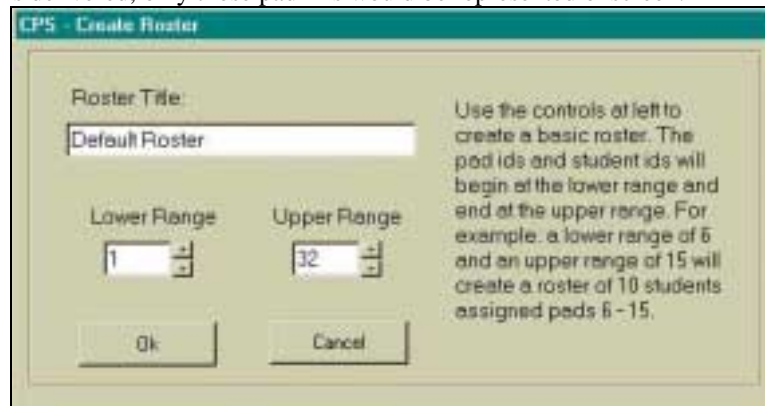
CPS - Create Roster

Roster Title:

Default Roster

Lower Range

1

Upper Range

32

Ok

Cancel

Use the controls at left to create a basic roster. The pad ids and student ids will begin at the lower range and end at the upper range. For example, a lower range of 6 and an upper range of 15 will create a roster of 10 students assigned pads 6 - 15.